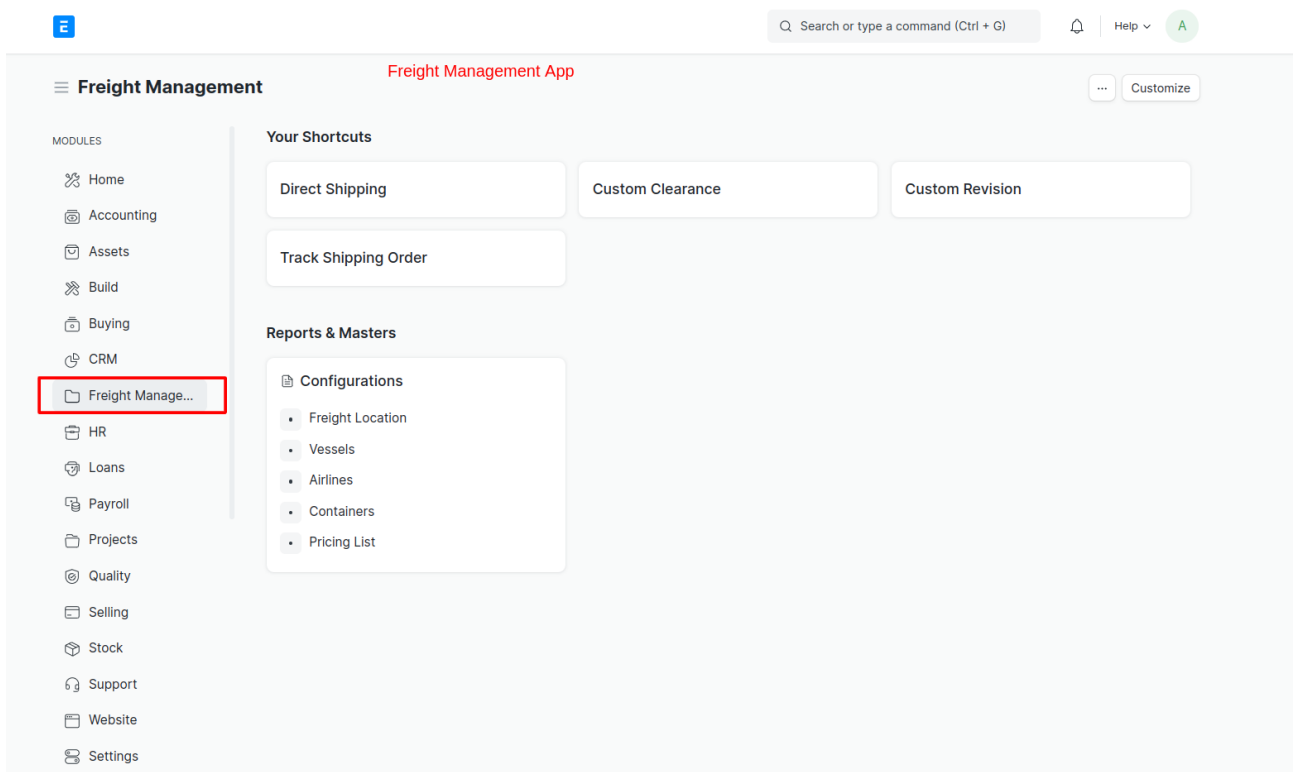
E

Search or type a command (Ctrl + G)

Help

A

Freight Management

Freight Management App

...

Customize

MODULES

Home

Accounting

Assets

Build

Buying

CRM

Freight Manage...

HR

Loans

Payroll

Projects

Quality

Selling

Stock

Support

Website

Settings

Your Shortcuts

Direct Shipping

Custom Clearance

Custom Revision

Track Shipping Order

Reports & Masters

Configurations

Freight Location

Vessels

Airlines

Containers

Pricing List